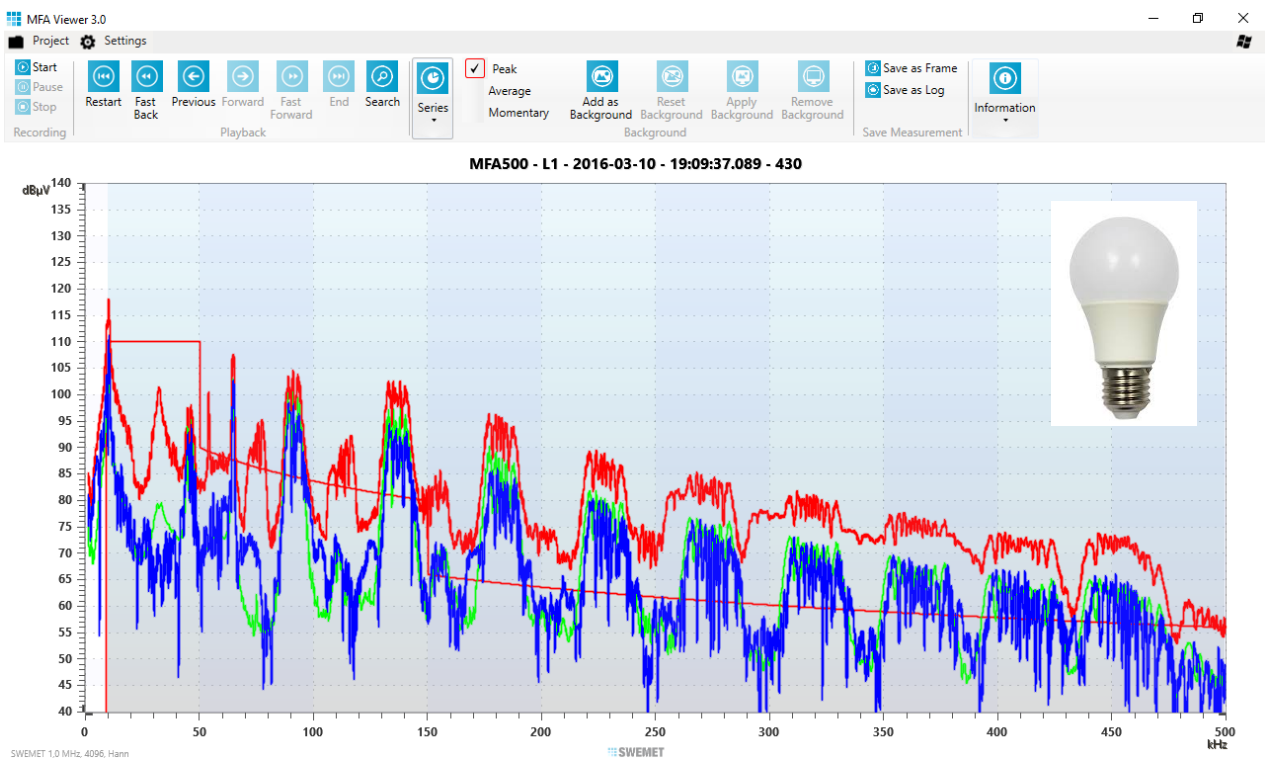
MFA Viewer 3.0

Project Settings

Start
Pause
Stop
Recording

Restart
Fast Back
Previous
Forward
Fast Forward
End
Search
Playback

Series

✓ Peak
Average
Momentary

Add as Background
Reset Background
Apply Background
Remove Background
Background

Save as Frame
Save as Log
Save Measurement

Information

MFA500 - L1 - 2016-03-10 - 19:09:37.089 - 430

dBµV
140
135
130
125
120
115
110
105
100
95
90
85
80
75
70
65
60
55
50
45
40

0 50 100 150 200 250 300 350 400 450 500
kHz

SWEMET 1,0 MHz, 4096, Hann

SWEMET